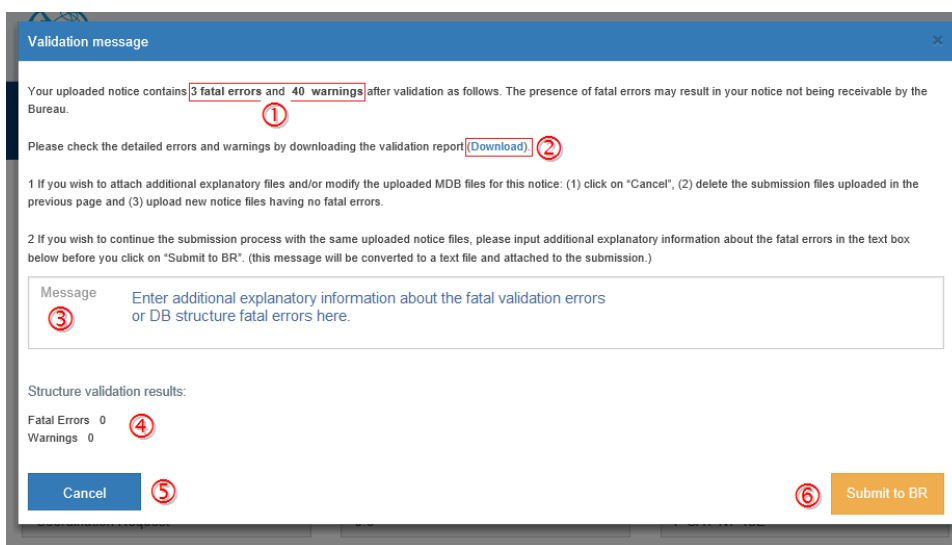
Validation message

×

Your uploaded notice contains 3 fatal errors and 40 warnings after validation as follows. The presence of fatal errors may result in your notice not being receivable by the Bureau.

①

Please check the detailed errors and warnings by downloading the validation report (Download). ②

1 If you wish to attach additional explanatory files and/or modify the uploaded MDB files for this notice: (1) click on "Cancel", (2) delete the submission files uploaded in the previous page and (3) upload new notice files having no fatal errors.

2 If you wish to continue the submission process with the same uploaded notice files, please input additional explanatory information about the fatal errors in the text box below before you click on "Submit to BR". (this message will be converted to a text file and attached to the submission.)

Message

③

Enter additional explanatory information about the fatal validation errors or DB structure fatal errors here.

Structure validation results:

Fatal Errors 0
Warnings 0

④

Cancel

⑤

⑥

Submit to BR